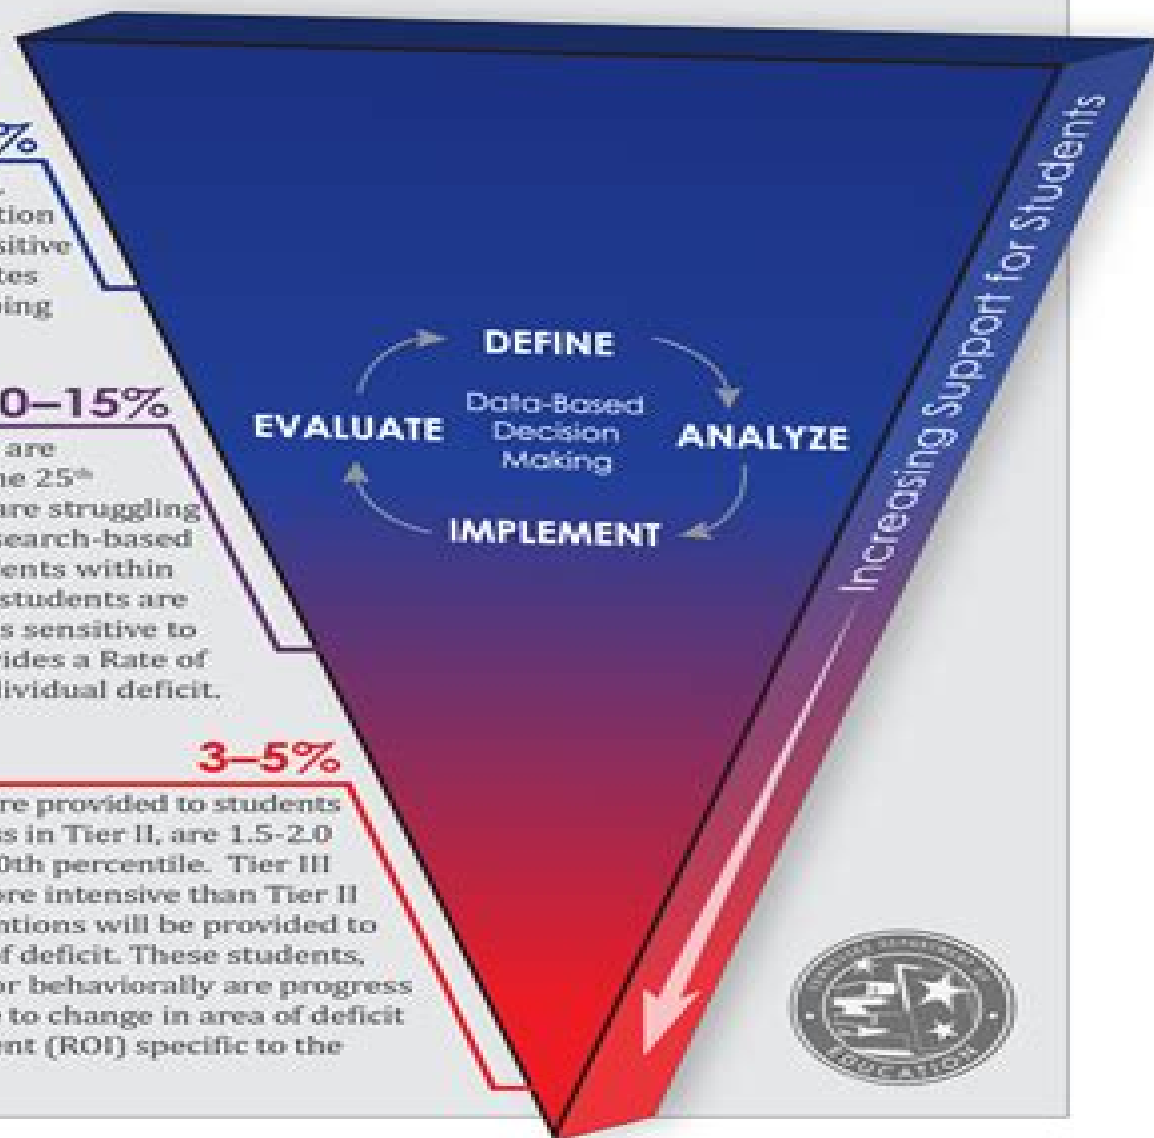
%
tion
sitive
tes
ing

0–15%
are
he 25th
re struggling
search-based
ents within
students are
s sensitive to
ides a Rate of
lividual deficit.

3–5%
re provided to students
s in Tier II, are 1.5-2.0
0th percentile. Tier III
re intensive than Tier II
ntions will be provided to
f deficit. These students,
r behaviorally are progress
e to change in area of deficit
ent (ROI) specific to the

DEFINE
EVALUATE
Data-Based Decision Making
ANALYZE
IMPLEMENT

Increasing Support for Students

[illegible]
EDUCATION